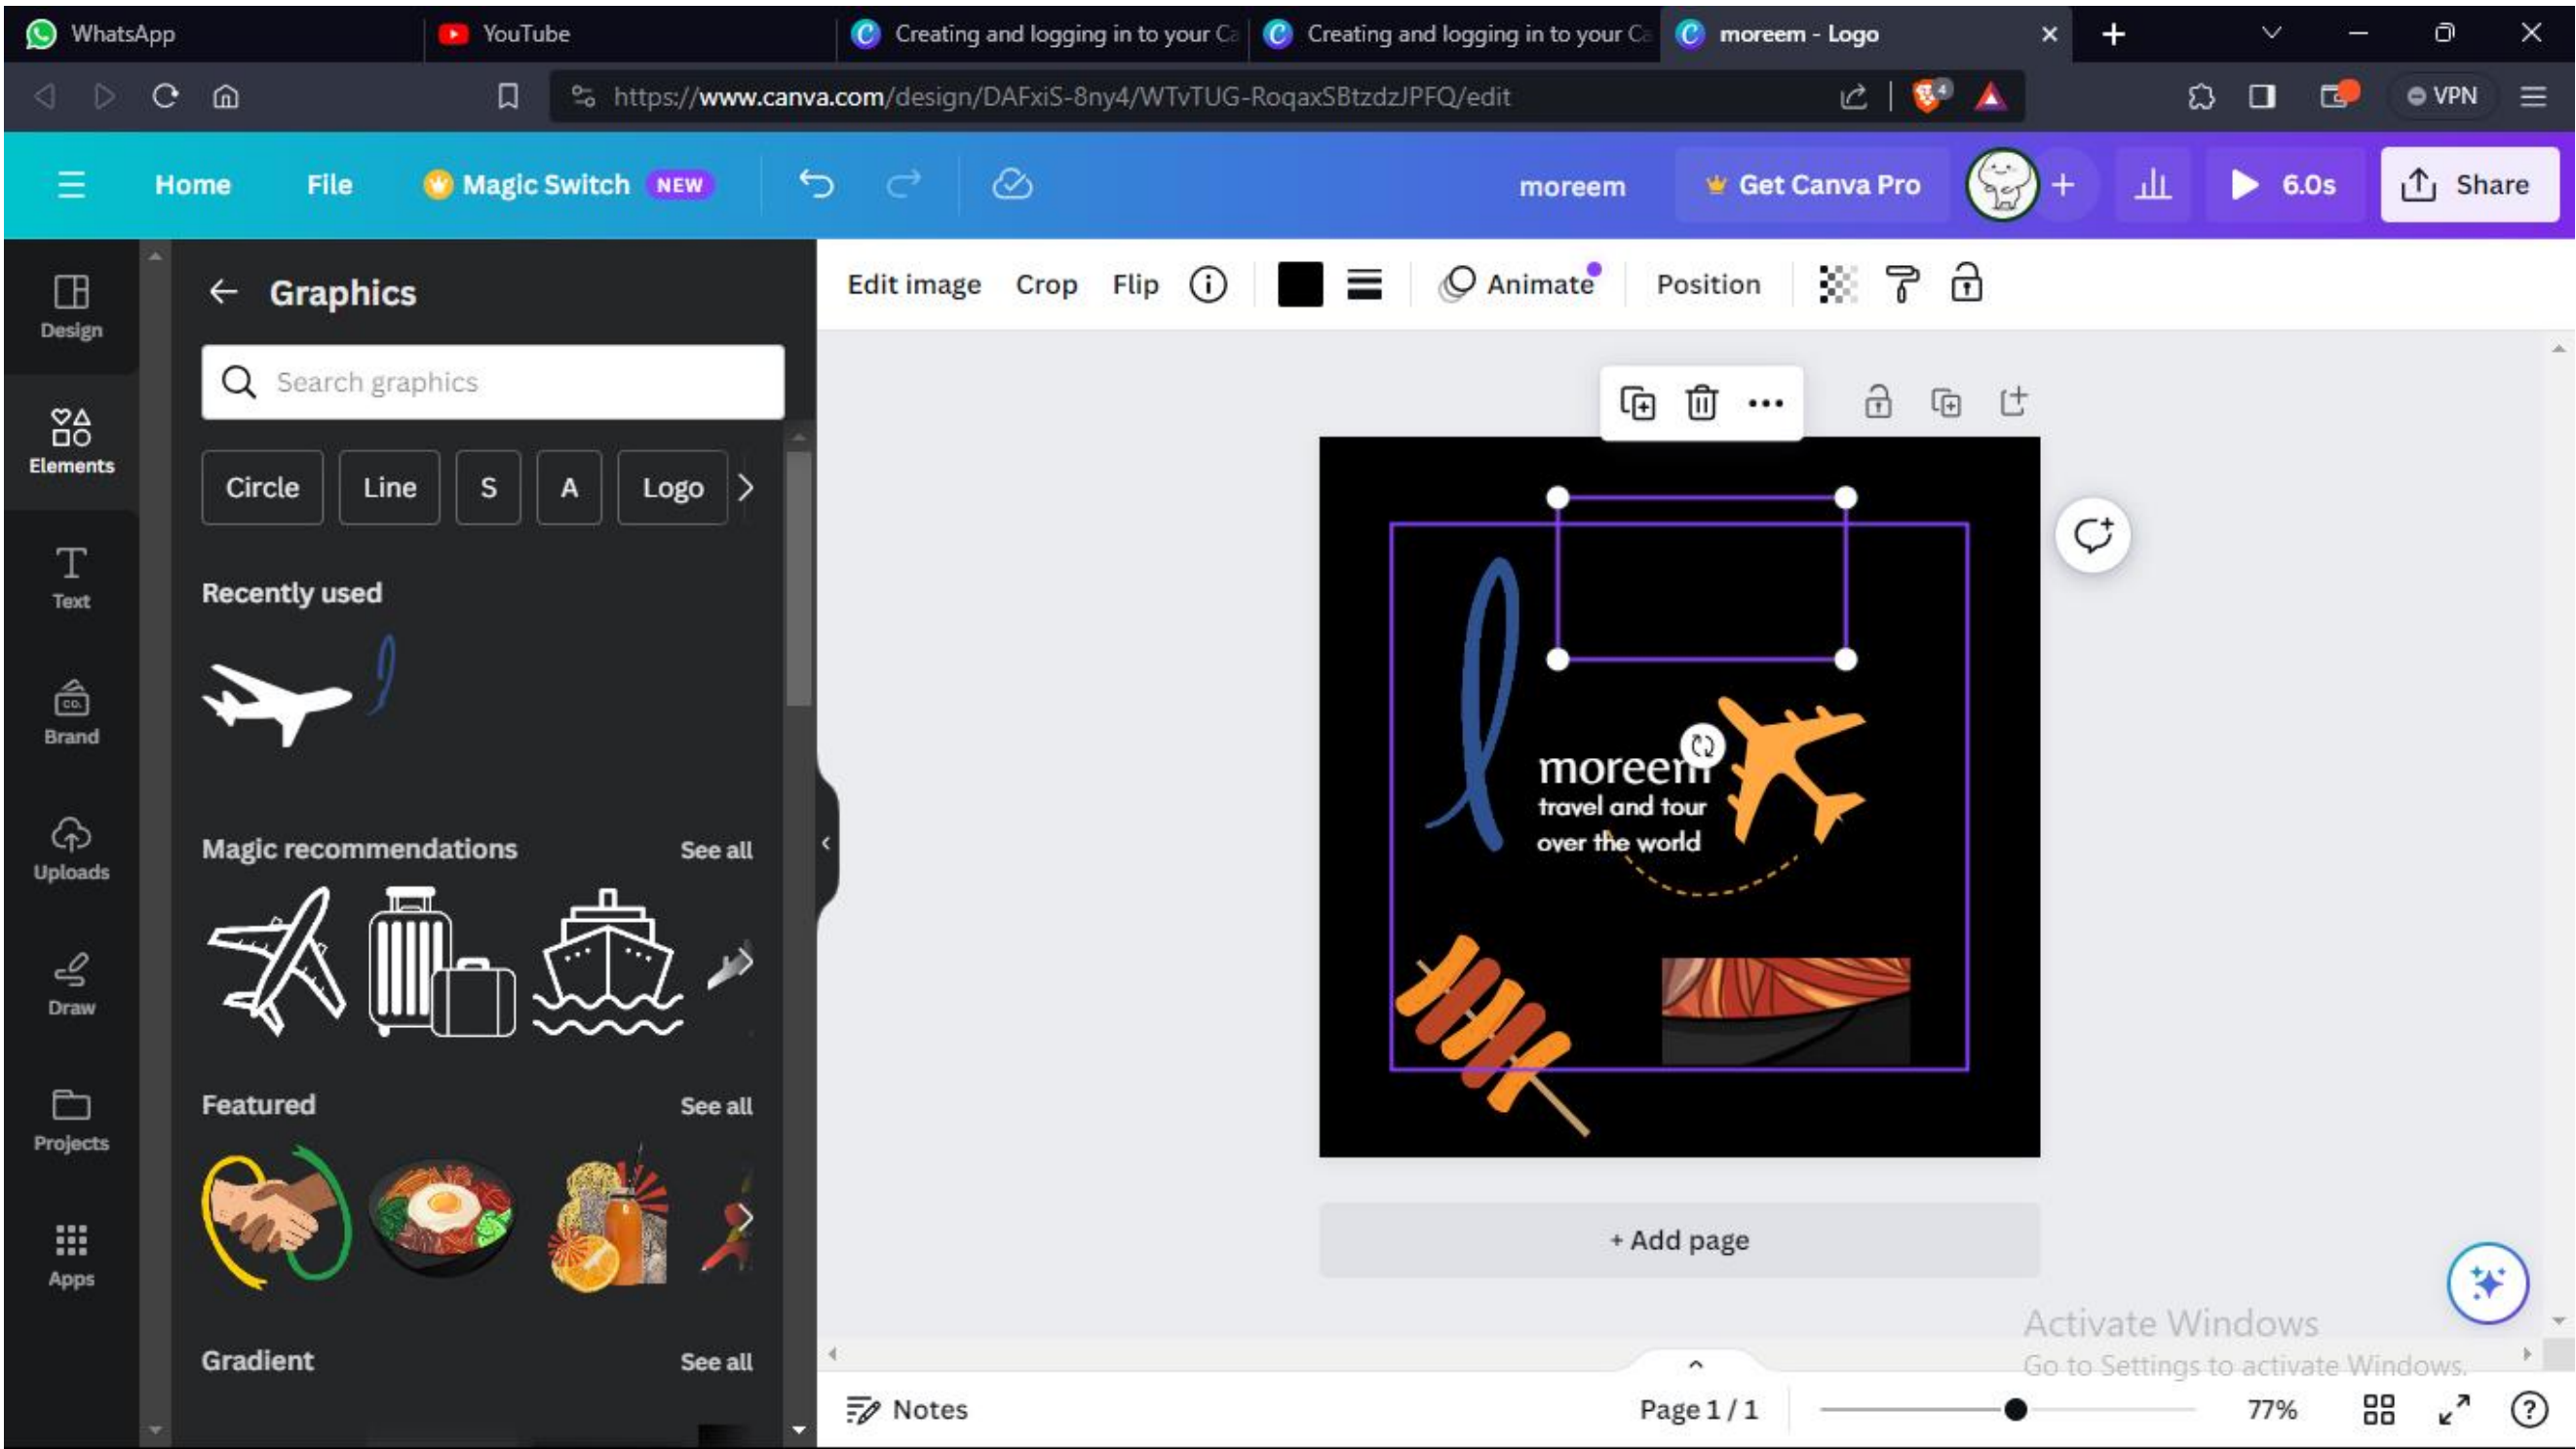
WhatsApp | YouTube | Creating and logging in to your Ca | Creating and logging in to your Ca | moreem - Logo

https://www.canva.com/design/DAFxiS-8ny4/WTvTUG-RoqaxSBtzdzJPFQ/edit

VPN

Home File Magic Switch NEW

moreem Get Canva Pro 6.0s Share

Design
Elements
Text
Brand
Uploads
Draw
Projects
Apps

Graphics

Search graphics

Circle Line S A Logo

Recently used

Magic recommendations See all

Featured See all

Gradient See all

Edit image Crop Flip Animate Position

moreem
travel and tour
over the world

+ Add page

Activate Windows
Go to Settings to activate Windows.

Notes Page 1 / 1 77%